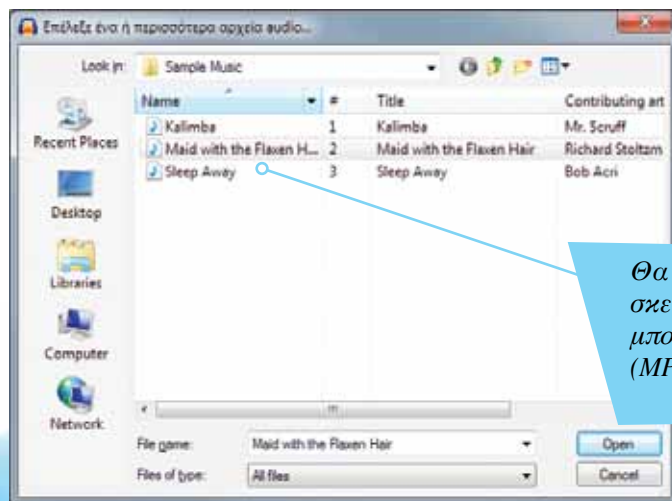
Επέλεξε ένα ή περισσότερα αρχεία audio...

Look in: Sample Music

Recent Places
Desktop
Libraries
Computer
Network

| Name | # | Title | Contributing art |
|---|---|---|---|
| Kalimba | 1 | Kalimba | Mr. Scruff |
| Maid with the Flaxen H... | 2 | Maid with the Flaxen Hair | Richard Stoltzman |
| Sleep Away | 3 | Sleep Away | Bob Acri |

File name: Maid with the Flaxen Hair
Files of type: All files
Open
Cancel

Θα
σκε
μπο
(MF